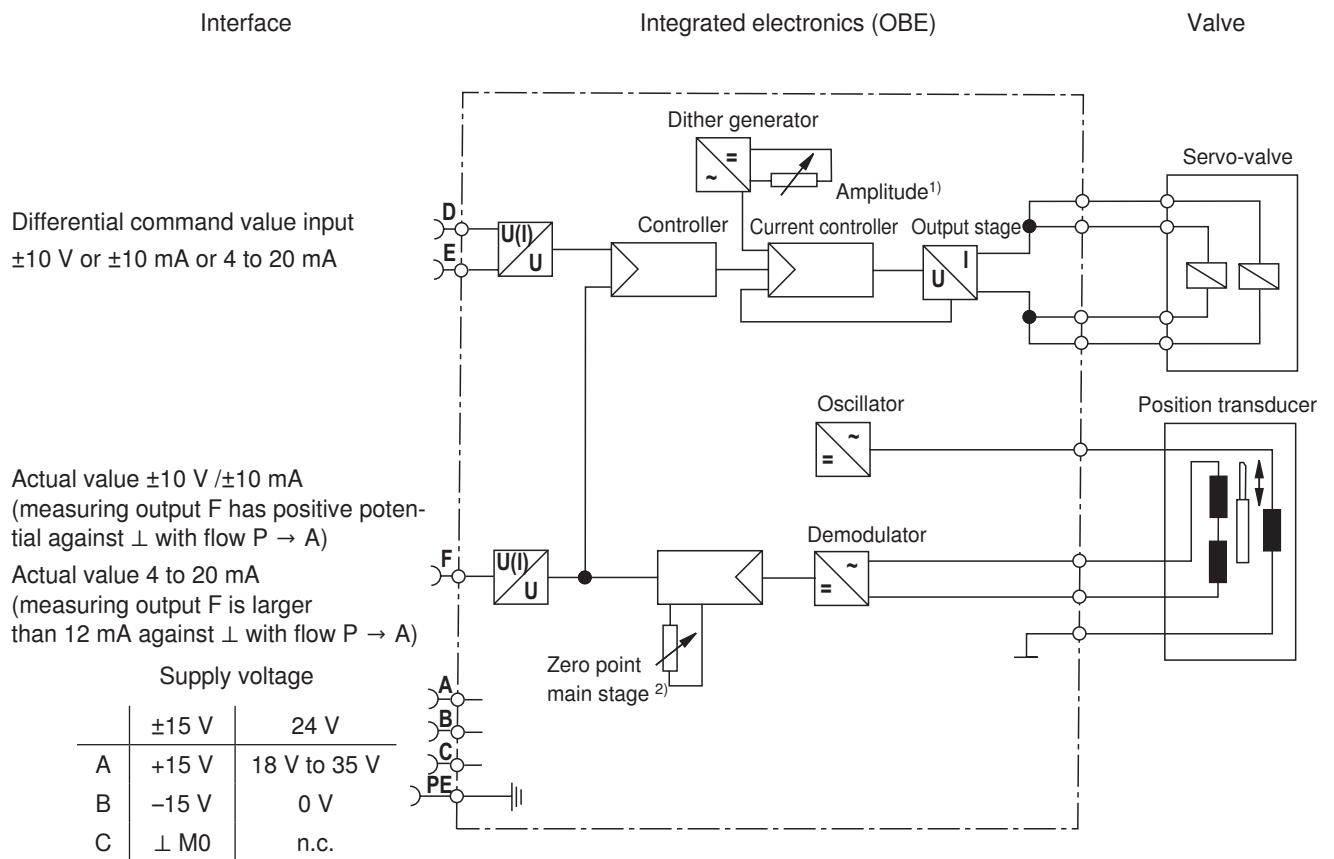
Interface

Integrated electronics (OBE)

Valve

Dither generator

=

~

Amplitude$^{1)}$

Servo-valve

Differential command value input
±10 V or ±10 mA or 4 to 20 mA

D

E

U(I)

U

Controller

Current controller

Output stage

U

I

Oscillator

~

=

Position transducer

Actual value ±10 V /±10 mA
(measuring output F has positive potential against ⊥ with flow P → A)
Actual value 4 to 20 mA
(measuring output F is larger than 12 mA against ⊥ with flow P → A)

F

U(I)

U

Demodulator

~

=

Zero point main stage $^{2)}$

Supply voltage

| | ±15 V | 24 V |
|---|---|---|
| A | +15 V | 18 V to 35 V |
| B | –15 V | 0 V |
| C | ⊥ M0 | n.c. |

A

B

C

PE